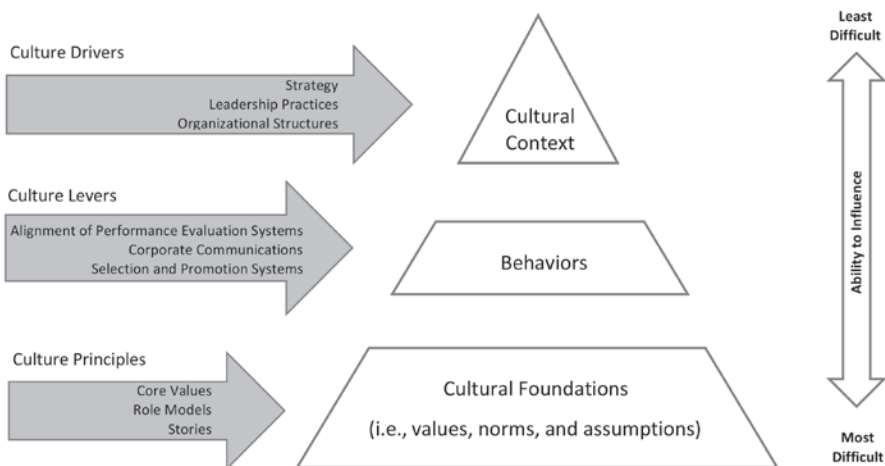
Culture Drivers

Strategy
Leadership Practices
Organizational Structures

Cultural Context

Culture Levers

Alignment of Performance Evaluation Systems
Corporate Communications
Selection and Promotion Systems

Behaviors

Culture Principles

Core Values
Role Models
Stories

Cultural Foundations

(i.e., values, norms, and assumptions)

Least Difficult

Ability to Influence

Most Difficult